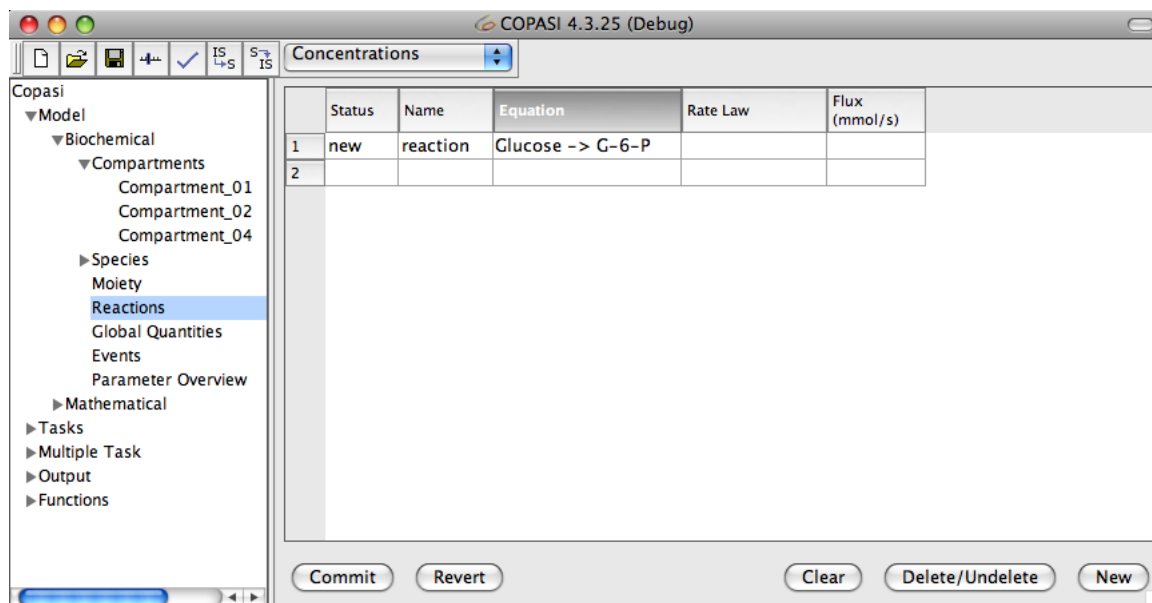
COPASI 4.3.25 (Debug)

IS→S S→IS Concentrations

Copasi
Model
Biochemical
Compartments
Compartment_01
Compartment_02
Compartment_04
Species
Moiety
Reactions
Global Quantities
Events
Parameter Overview
Mathematical
Tasks
Multiple Task
Output
Functions

| | Status | Name | Equation | Rate Law | Flux (mmol/s) |
|---|---|---|---|---|---|
| 1 | new | reaction | Glucose -> G-6-P | | |
| 2 | | | | | |

Commit Revert Clear Delete/Undelete New